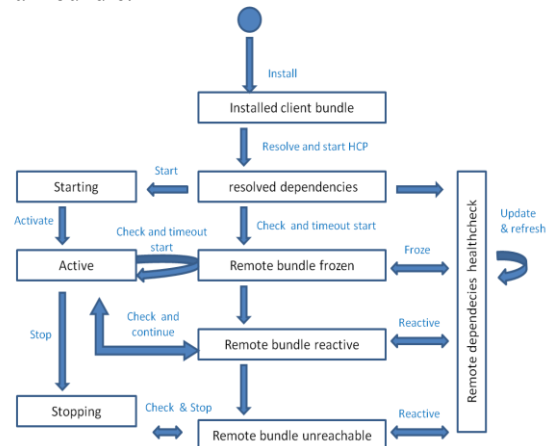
Install

Installed client bundle

Resolve and start HCP

Start

Starting

resolved dependencies

Activate

Check and timeout start

Check and timeout start

Active

Remote bundle frozen

Froze

Remote dependecies healthcheck

Update & refresh

Stop

Check and continue

Reactive

Remote bundle reactive

Stopping

Check & Stop

Reactive

Remote bundle unreachable